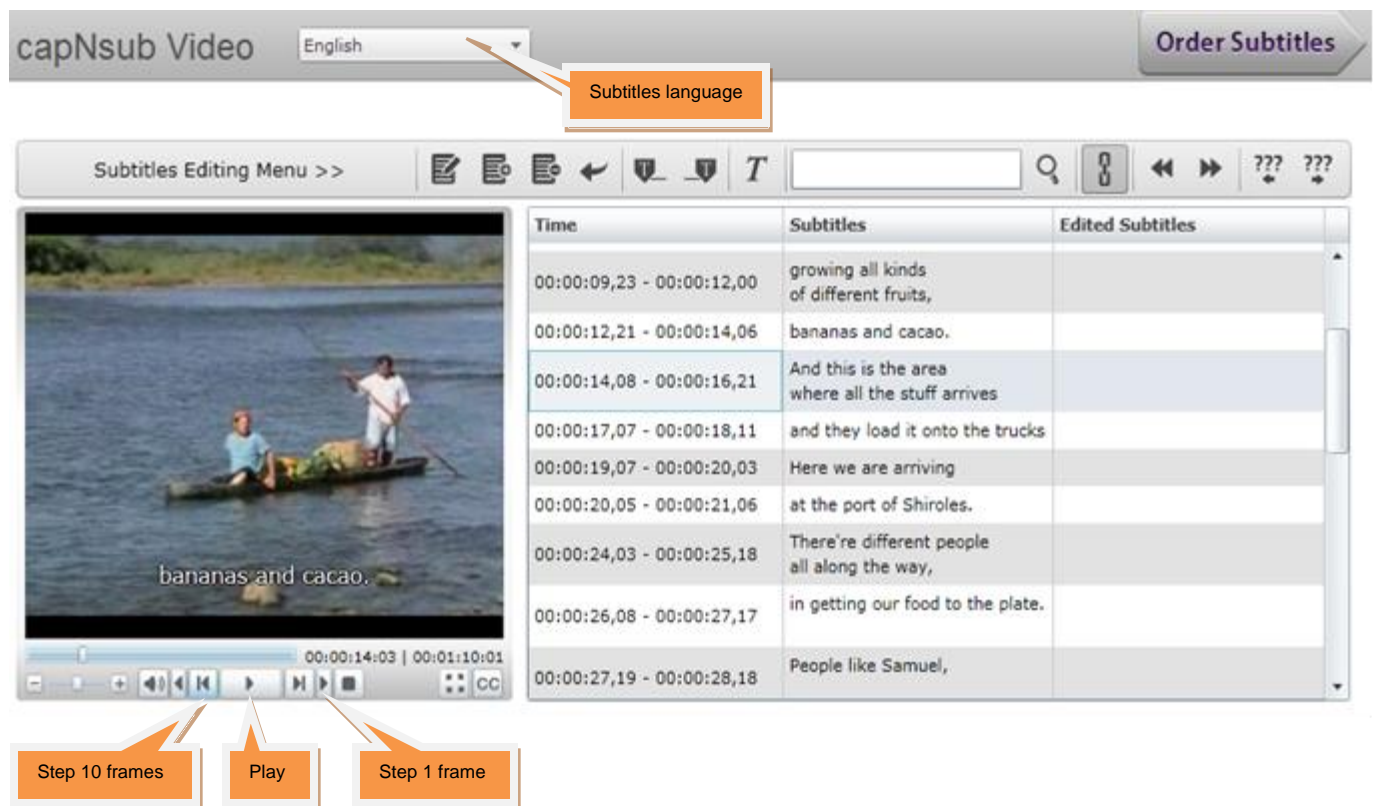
capNsub Video English

Order Subtitles

Subtitles language

Subtitles Editing Menu >>

???
???

| Time | Subtitles | Edited Subtitles |
|---|---|---|
| 00:00:09,23 - 00:00:12,00 | growing all kinds of different fruits, | |
| 00:00:12,21 - 00:00:14,06 | bananas and cacao. | |
| 00:00:14,08 - 00:00:16,21 | And this is the area where all the stuff arrives | |
| 00:00:17,07 - 00:00:18,11 | and they load it onto the trucks | |
| 00:00:19,07 - 00:00:20,03 | Here we are arriving | |
| 00:00:20,05 - 00:00:21,06 | at the port of Shiroles. | |
| 00:00:24,03 - 00:00:25,18 | There're different people all along the way, | |
| 00:00:26,08 - 00:00:27,17 | in getting our food to the plate. | |
| 00:00:27,19 - 00:00:28,18 | People like Samuel, | |

bananas and cacao.

00:00:14:03 | 00:01:10:01

CC

Step 10 frames

Play

Step 1 frame